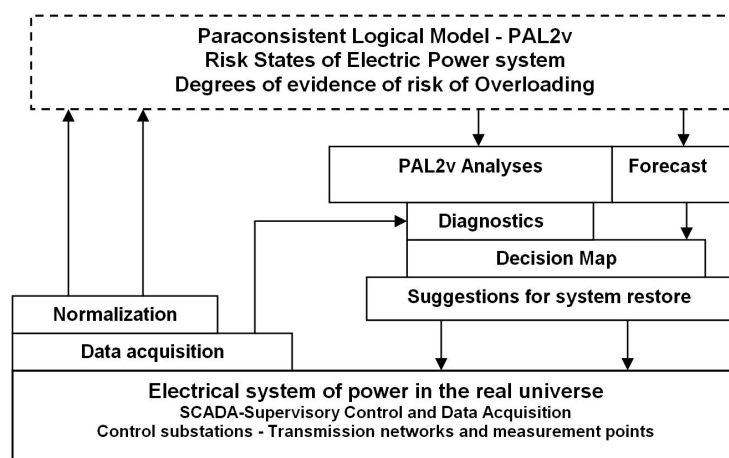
Paraconsistent Logical Model - PAL2v
Risk States of Electric Power system
Degrees of evidence of risk of Overloading

PAL2v Analyses

Forecast

Diagnostics

Decision Map

Suggestions for system restore

Normalization

Data acquisition

Electrical system of power in the real universe
SCADA-Supervisory Control and Data Acquisition
Control substations - Transmission networks and measurement points